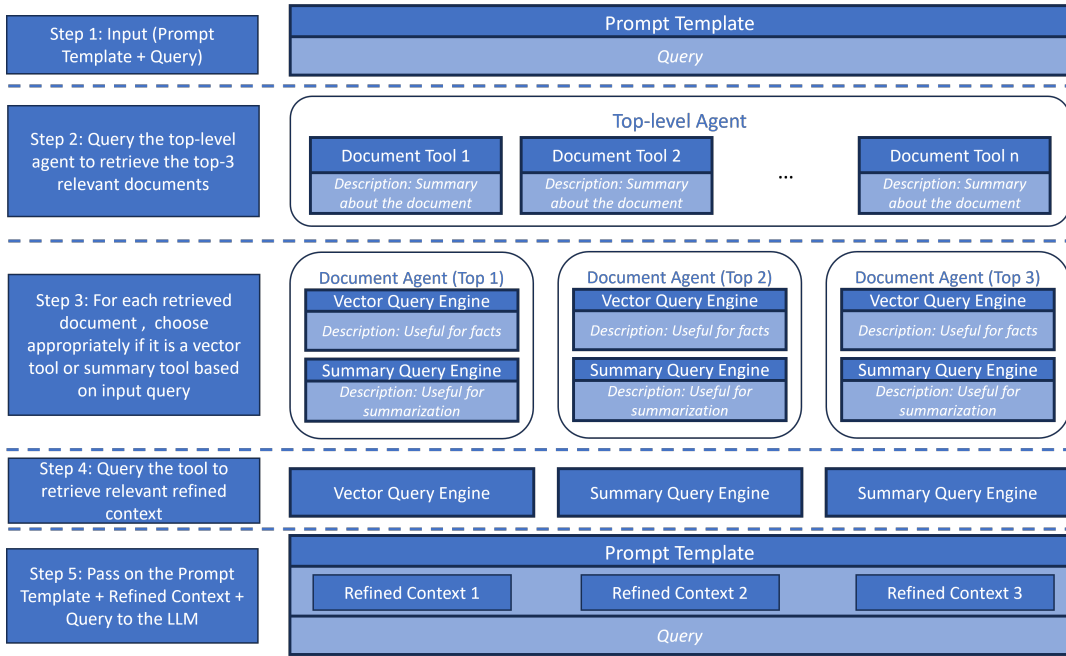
Step 1: Input (Prompt Template + Query)

Prompt Template

Query

Step 2: Query the top-level agent to retrieve the top-3 relevant documents

Top-level Agent

Document Tool 1

Description: Summary about the document

Document Tool 2

Description: Summary about the document

...

Document Tool n

Description: Summary about the document

Step 3: For each retrieved document , choose appropriately if it is a vector tool or summary tool based on input query

Document Agent (Top 1)

Vector Query Engine

Description: Useful for facts

Summary Query Engine

Description: Useful for summarization

Document Agent (Top 2)

Vector Query Engine

Description: Useful for facts

Summary Query Engine

Description: Useful for summarization

Document Agent (Top 3)

Vector Query Engine

Description: Useful for facts

Summary Query Engine

Description: Useful for summarization

Step 4: Query the tool to retrieve relevant refined context

Vector Query Engine

Summary Query Engine

Summary Query Engine

Step 5: Pass on the Prompt Template + Refined Context + Query to the LLM

Prompt Template

Refined Context 1

Refined Context 2

Refined Context 3

Query